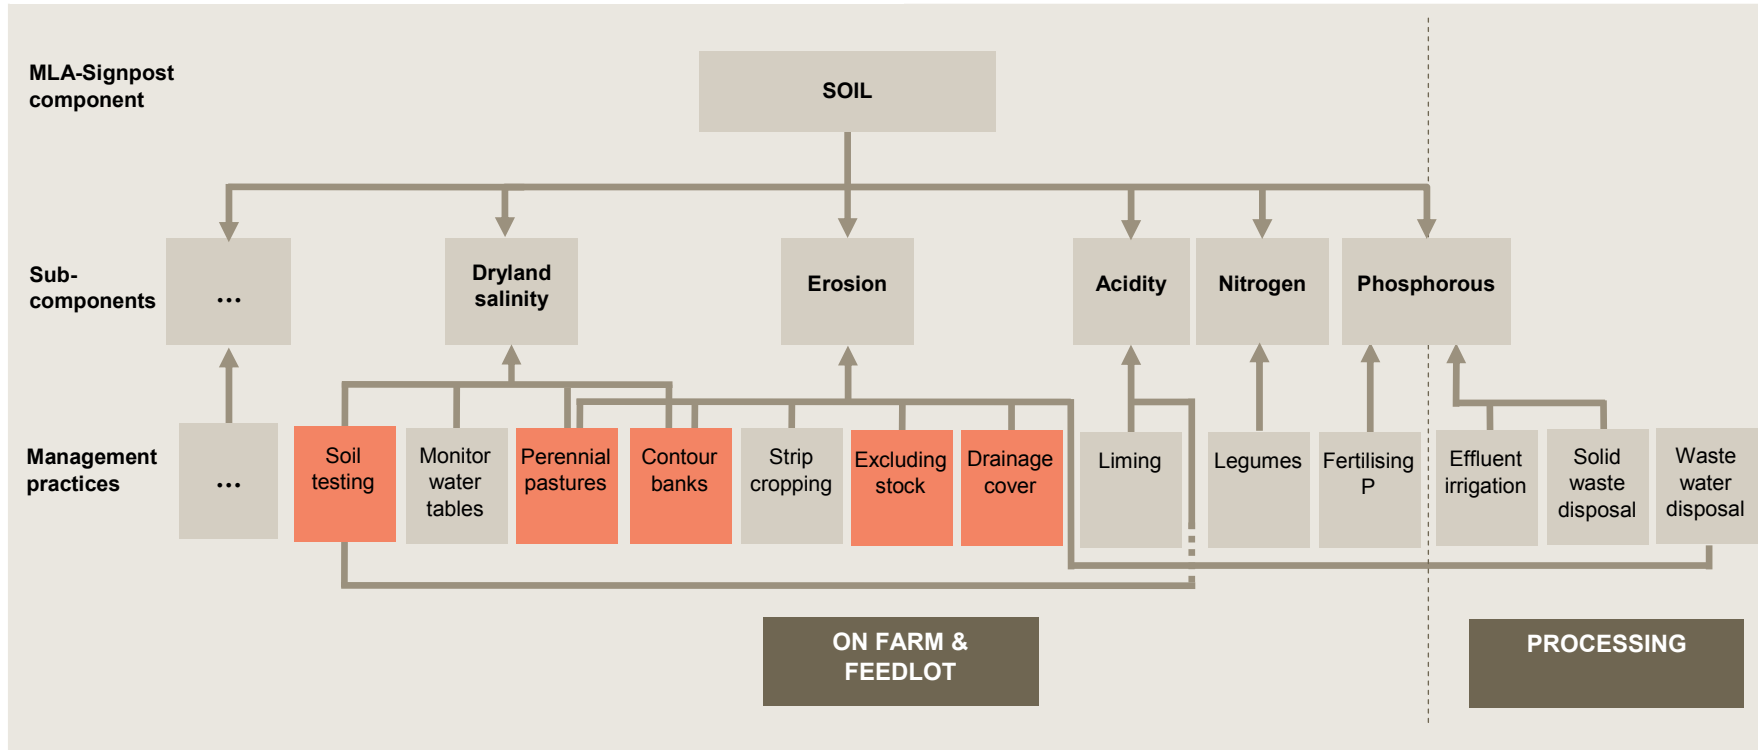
MLA-Signpost component

SOIL

Sub-components

...

Dryland salinity

Erosion

Acidity

Nitrogen

Phosphorous

Management practices

...

Soil testing

Monitor water tables

Perennial pastures

Contour banks

Strip cropping

Excluding stock

Drainage cover

Liming

Legumes

Fertilising P

Effluent irrigation

Solid waste disposal

Waste water disposal

ON FARM & FEEDLOT

PROCESSING